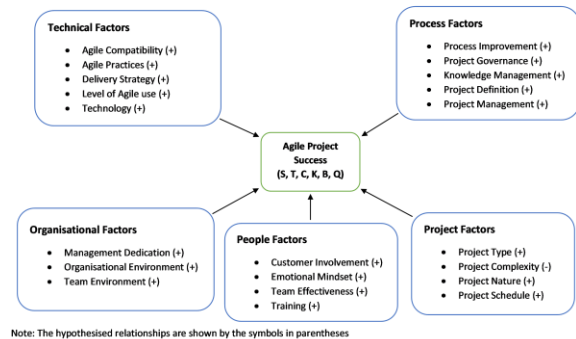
Technical Factors
- Agile Compatibility (+)
- Agile Practices (+)
- Delivery Strategy (+)
- Level of Agile use (+)
- Technology (+)

Process Factors
- Process Improvement (+)
- Project Governance (+)
- Knowledge Management (+)
- Project Definition (+)
- Project Management (+)

Agile Project Success (S, T, C, K, B, Q)

Organisational Factors
- Management Dedication (+)
- Organisational Environment (+)
- Team Environment (+)

People Factors
- Customer Involvement (+)
- Emotional Mindset (+)
- Team Effectiveness (+)
- Training (+)

Project Factors
- Project Type (+)
- Project Complexity (-)
- Project Nature (+)
- Project Schedule (+)

Note: The hypothesised relationships are shown by the symbols in parentheses